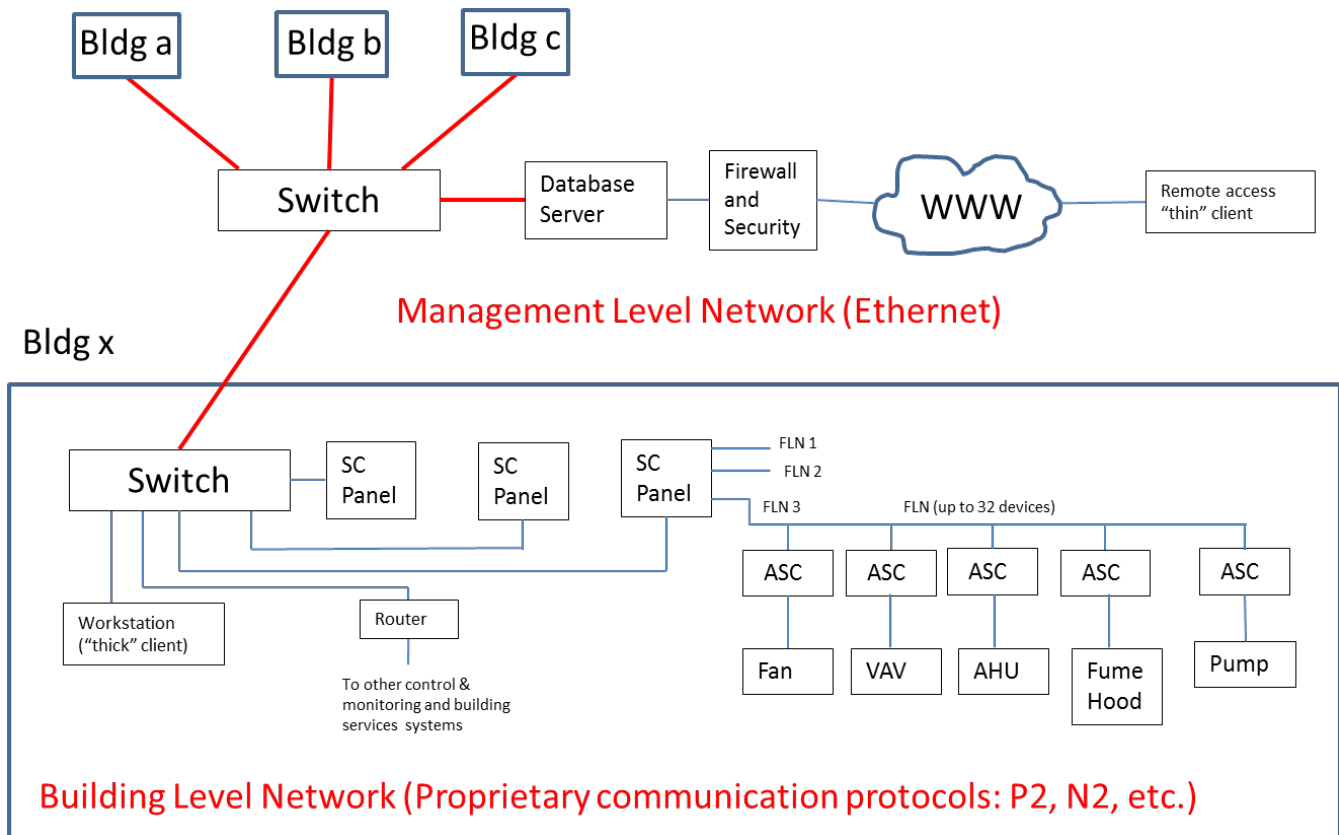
Bldg a

Bldg b

Bldg c

Switch

Database Server

Firewall and Security

WWW

Remote access "thin" client

Management Level Network (Ethernet)

Bldg x

Switch

SC Panel

SC Panel

SC Panel

FLN 1

FLN 2

FLN 3

FLN (up to 32 devices)

ASC

ASC

ASC

ASC

ASC

Fan

VAV

AHU

Fume Hood

Pump

Workstation ("thick" client)

Router

To other control & monitoring and building services systems

Building Level Network (Proprietary communication protocols: P2, N2, etc.)